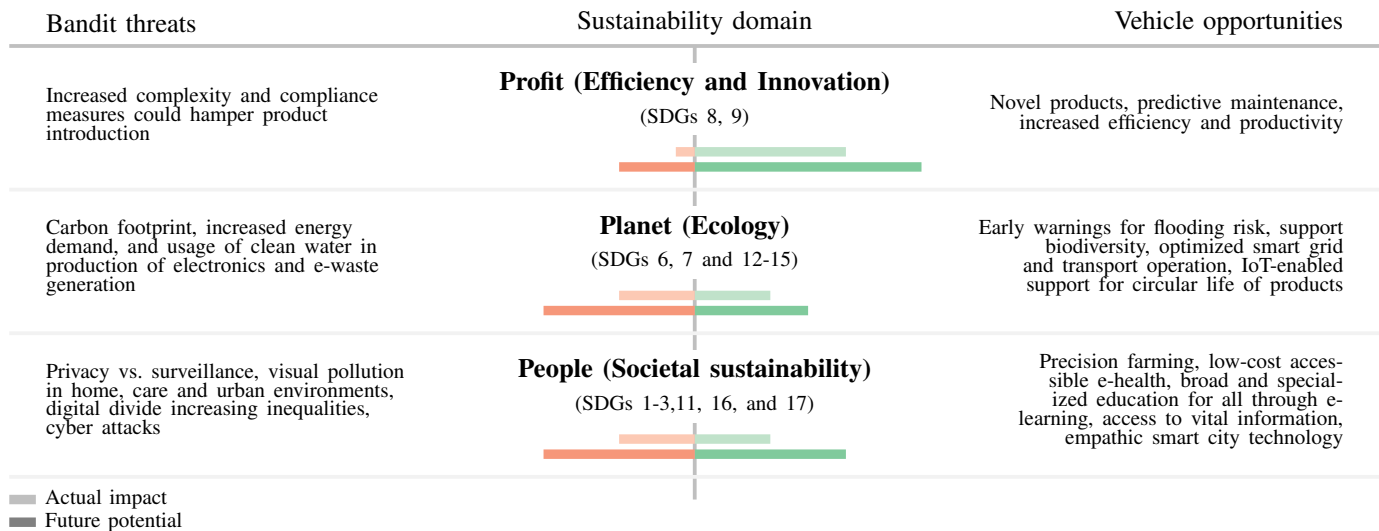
| Bandit threats | Sustainability domain | Vehicle opportunities |
|---|---|---|
| Increased complexity and compliance measures could hamper product introduction | **Profit (Efficiency and Innovation)** (SDGs 8, 9) | Novel products, predictive maintenance, increased efficiency and productivity |
| Carbon footprint, increased energy demand, and usage of clean water in production of electronics and e-waste generation | **Planet (Ecology)** (SDGs 6, 7 and 12-15) | Early warnings for flooding risk, support biodiversity, optimized smart grid and transport operation, IoT-enabled support for circular life of products |
| Privacy vs. surveillance, visual pollution in home, care and urban environments, digital divide increasing inequalities, cyber attacks | **People (Societal sustainability)** (SDGs 1-3,11, 16, and 17) | Precision farming, low-cost accessible e-health, broad and specialized education for all through elearning, access to vital information, empathic smart city technology |

Actual impact
Future potential